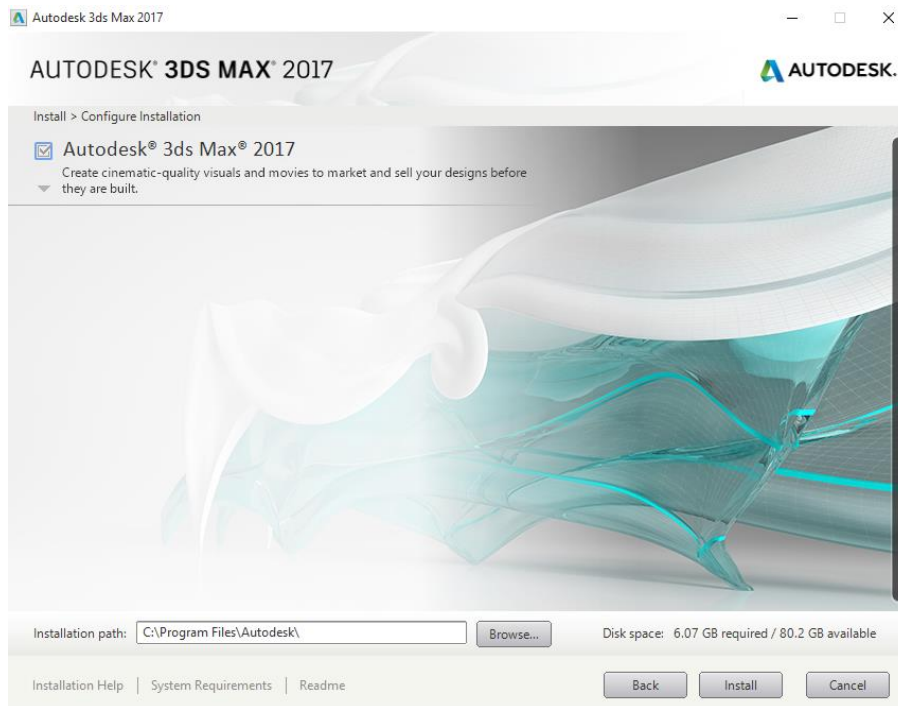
Autodesk 3ds Max 2017

AUTODESK® 3DS MAX® 2017

AUTODESK.

Install > Configure Installation

Autodesk® 3ds Max® 2017

Create cinematic-quality visuals and movies to market and sell your designs before they are built.

Installation path: C:\Program Files\Autodesk\ Browse...

Disk space: 6.07 GB required / 80.2 GB available

Installation Help | System Requirements | Readme

Back Install Cancel